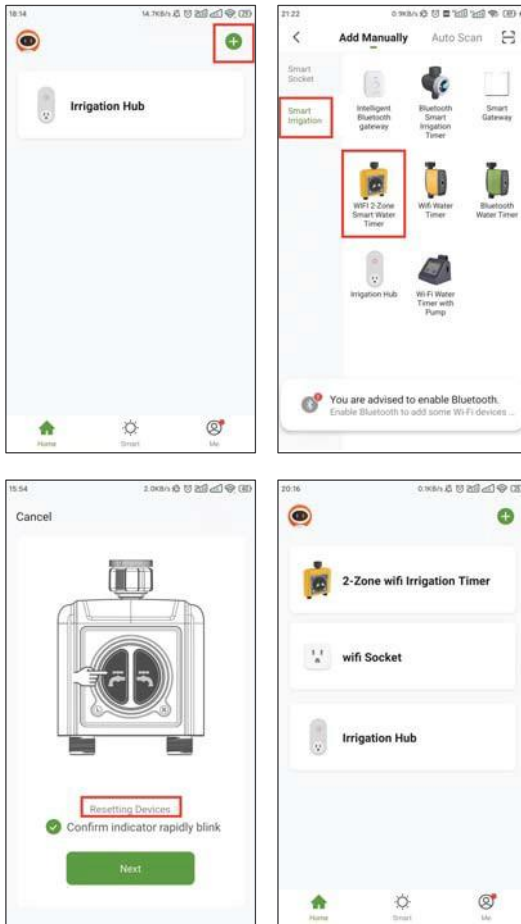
18:14

Irrigation Hub

Home Smart Me

21:22

Add Manually Auto Scan

Smart Socket

Smart Irrigation

Intelligent Bluetooth gateway

Bluetooth Smart Irrigation Timer

Smart Gateway

WiFi 2-Zone Smart Water Timer

Wifi Water Timer

Bluetooth Water Timer

Irrigation Hub

Wi-Fi Water Timer with Pump

You are advised to enable Bluetooth.
Enable Bluetooth to add some Wi-Fi devices...

15:54

Cancel

Resetting Devices

Confirm indicator rapidly blink

Next

20:16

2-Zone wifi Irrigation Timer

wifi Socket

Irrigation Hub

Home Smart Me